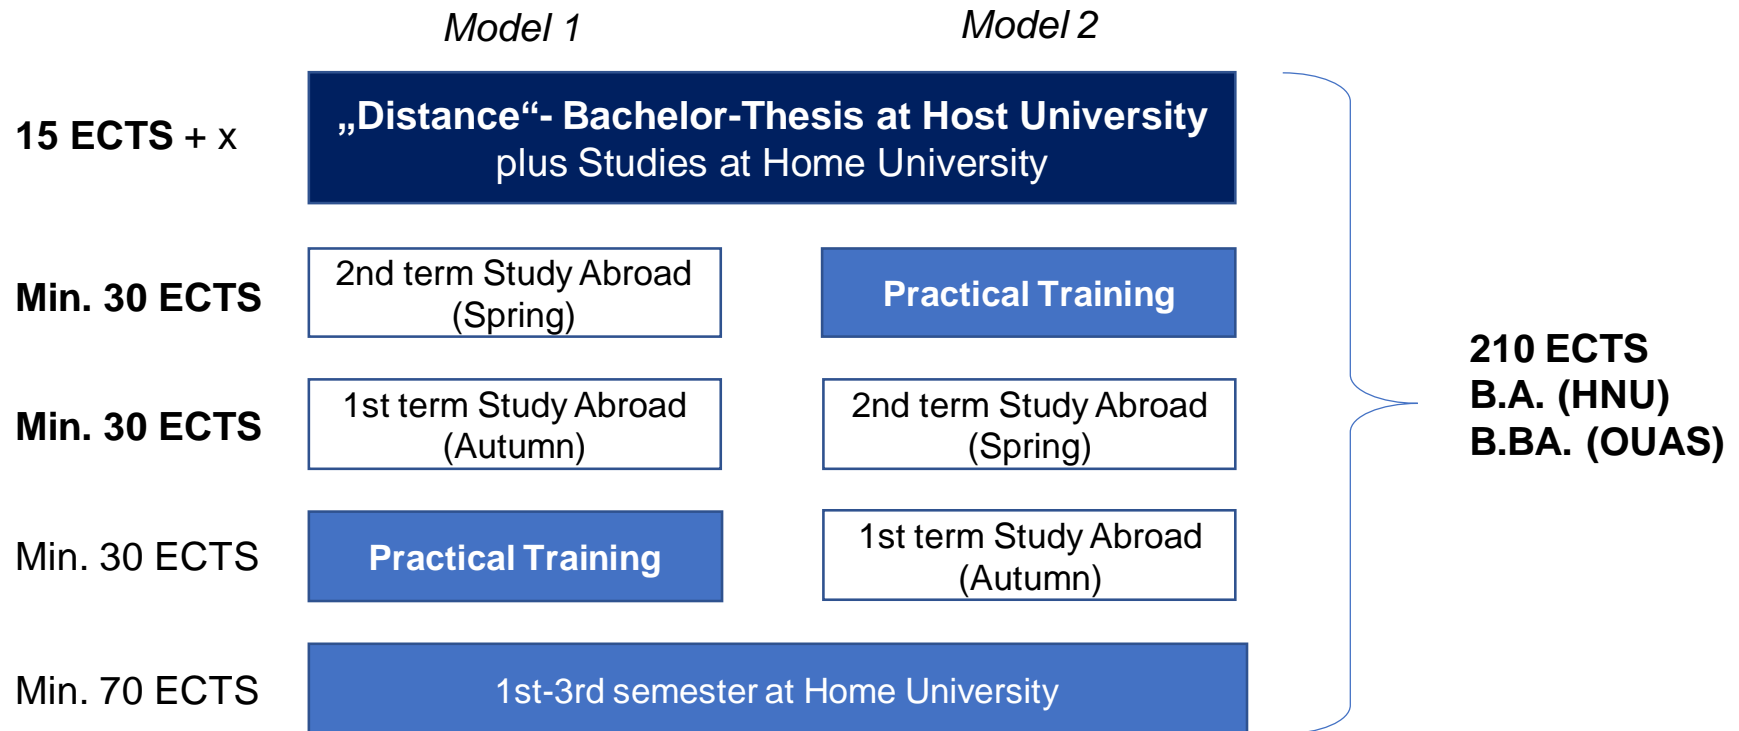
Model 1

Model 2

15 ECTS + x

„Distance“- Bachelor-Thesis at Host University plus Studies at Home University

Min. 30 ECTS

2nd term Study Abroad (Spring)

Practical Training

Min. 30 ECTS

1st term Study Abroad (Autumn)

2nd term Study Abroad (Spring)

Min. 30 ECTS

Practical Training

1st term Study Abroad (Autumn)

Min. 70 ECTS

1st-3rd semester at Home University

210 ECTS
B.A. (HNU)
B.BA. (OUAS)